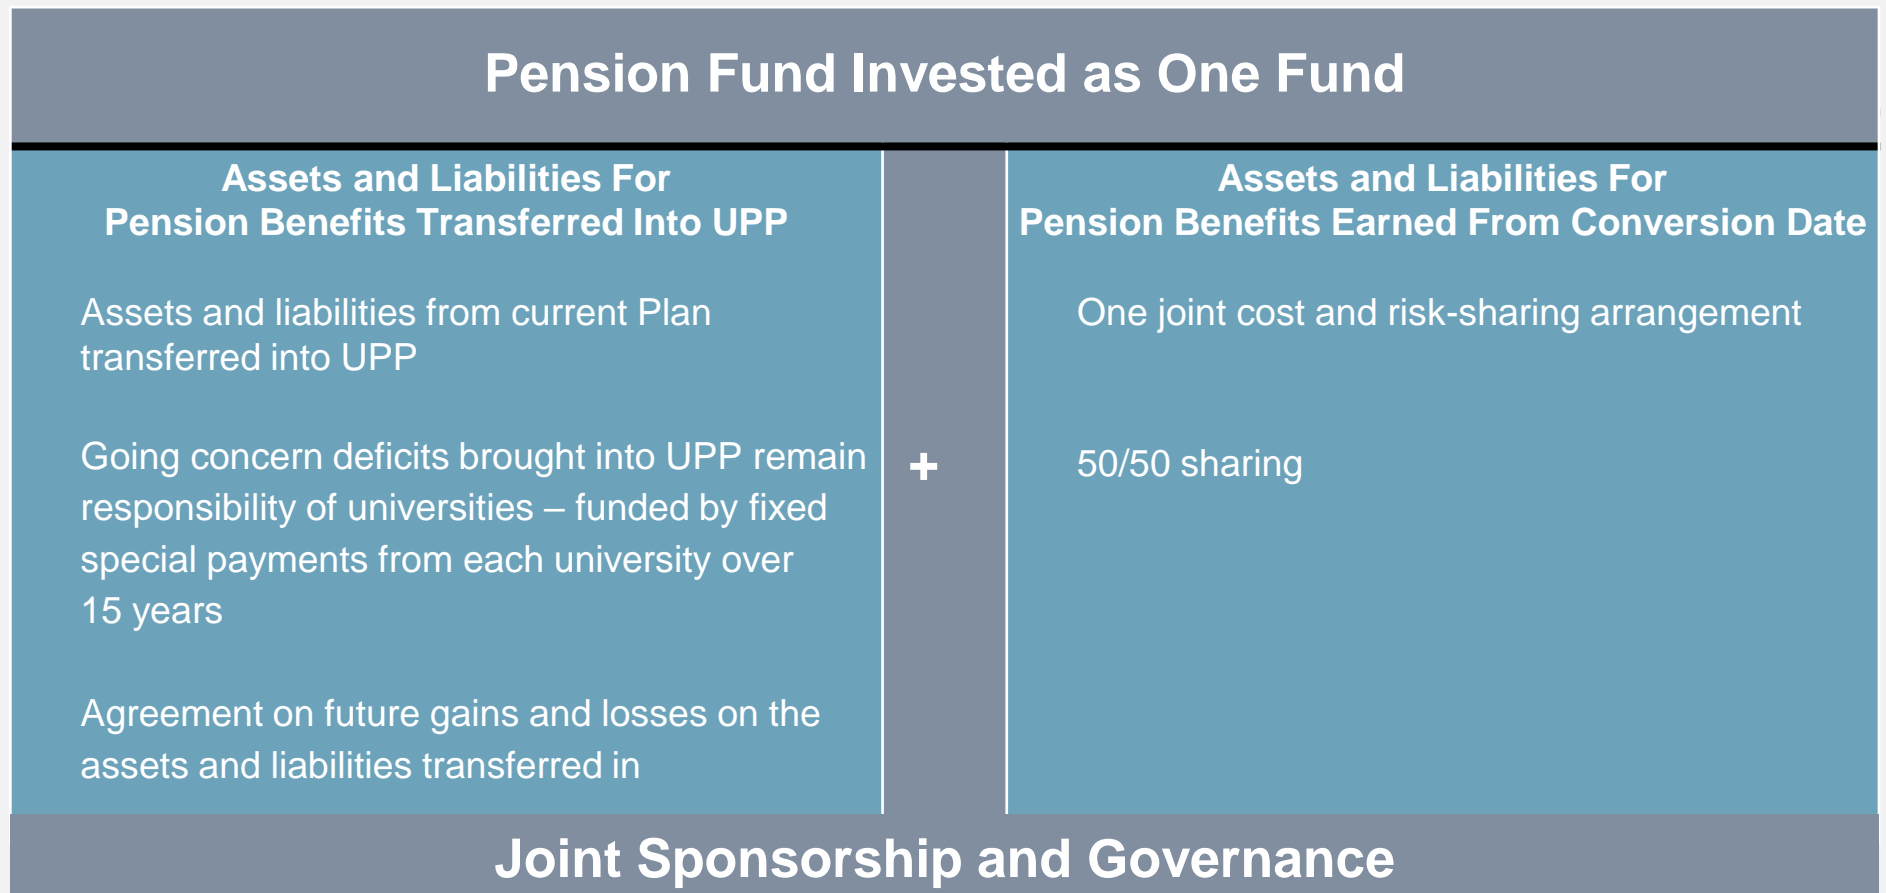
Pension Fund Invested as One Fund

Assets and Liabilities For
Pension Benefits Transferred Into UPP

Assets and liabilities from current Plan transferred into UPP

Going concern deficits brought into UPP remain responsibility of universities – funded by fixed special payments from each university over 15 years

Agreement on future gains and losses on the assets and liabilities transferred in

+

Assets and Liabilities For
Pension Benefits Earned From Conversion Date

One joint cost and risk-sharing arrangement

50/50 sharing

Joint Sponsorship and Governance